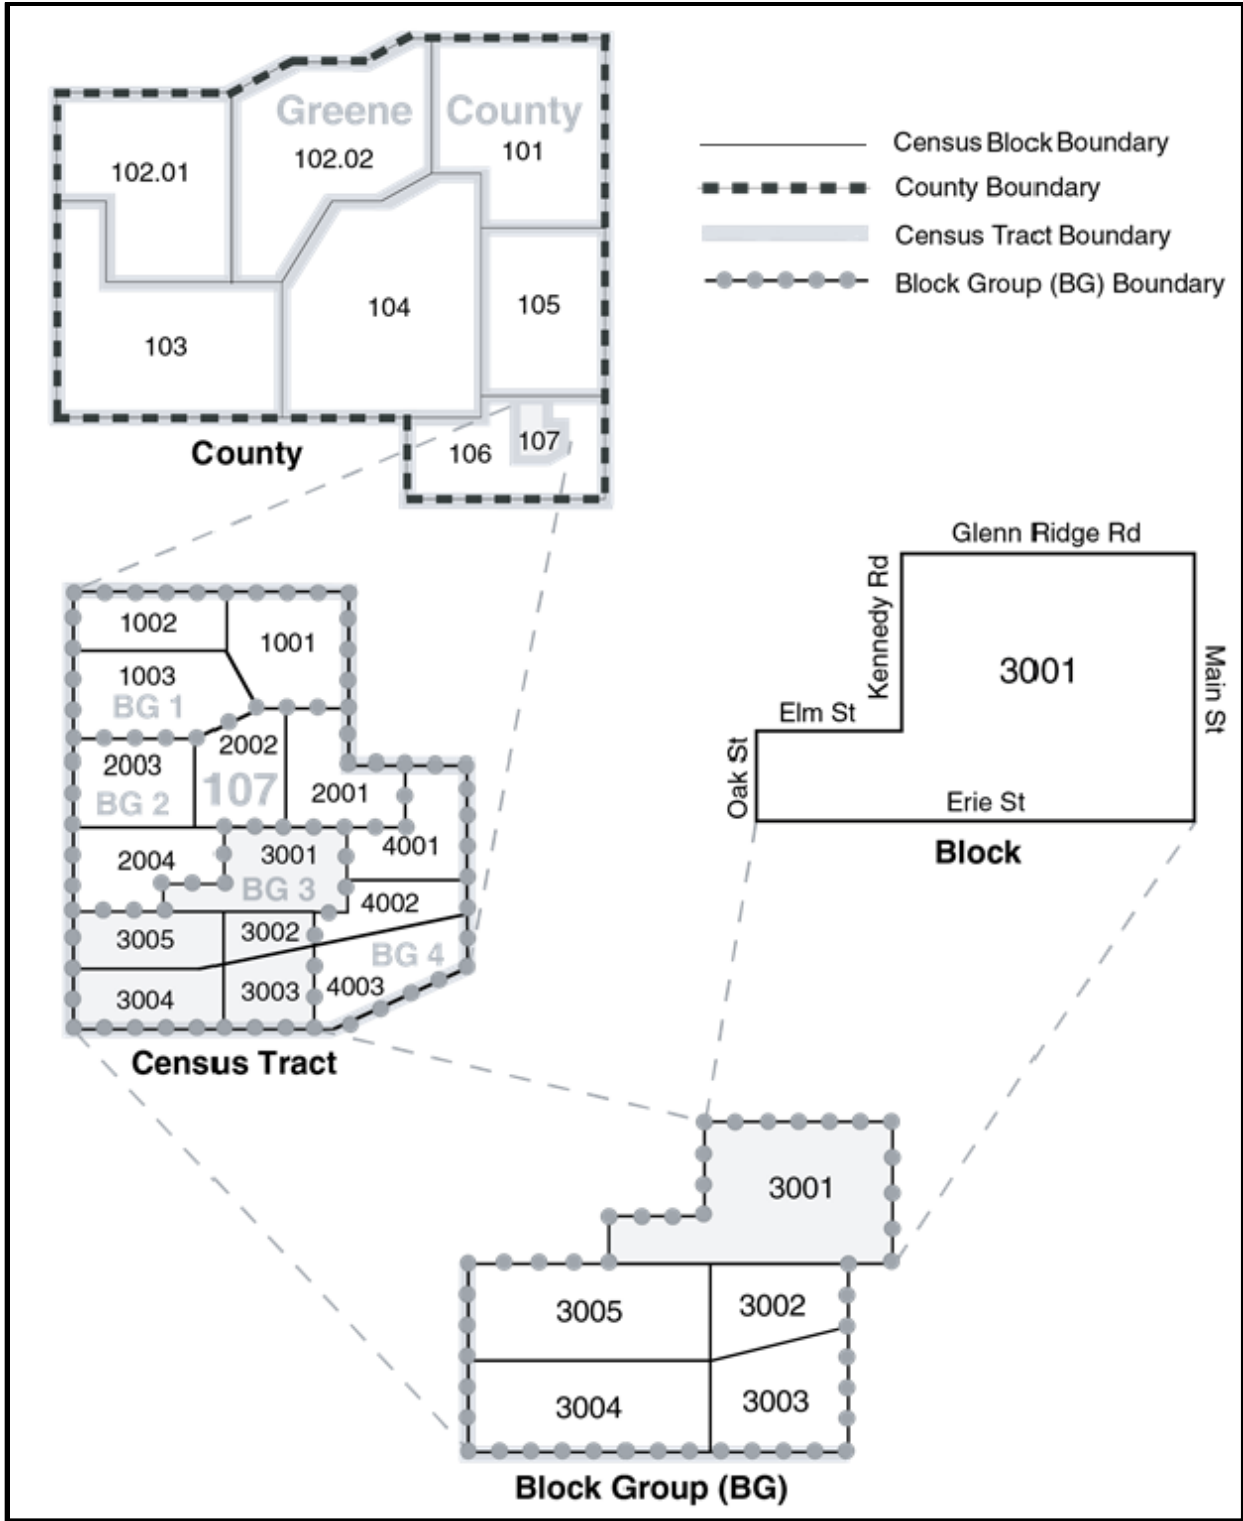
Greene County
102.01
102.02
101
103
104
105
106
107
County

Census Block Boundary
County Boundary
Census Tract Boundary
Block Group (BG) Boundary

1002
1001
1003
BG 1
2003
2002
BG 2
107
2001
2004
3001
4001
BG 3
4002
3005
3002
BG 4
3004
3003
4003
Census Tract

Glenn Ridge Rd
Kennedy Rd
3001
Main St
Elm St
Oak St
Erie St
Block

3001
3005
3002
3004
3003
Block Group (BG)